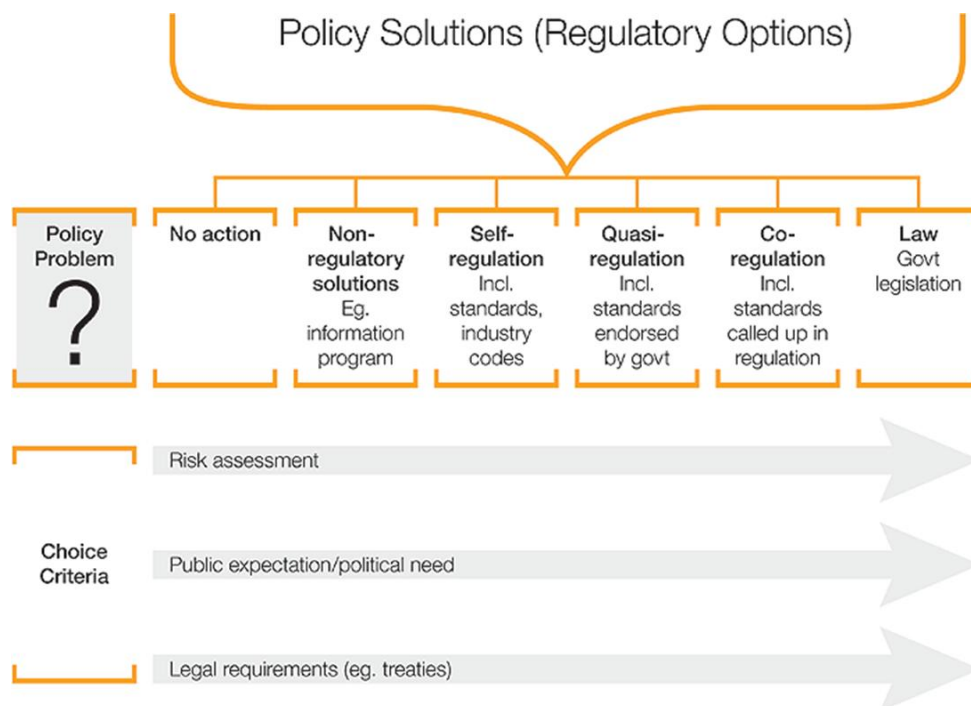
Policy Solutions (Regulatory Options)

Policy Problem
?

No action

Non-regulatory solutions
Eg. information program

Self-regulation
Incl. standards, industry codes

Quasi-regulation
Incl. standards endorsed by govt

Co-regulation
Incl. standards called up in regulation

Law
Govt legislation

Risk assessment

Choice Criteria

Public expectation/political need

Legal requirements (eg. treaties)